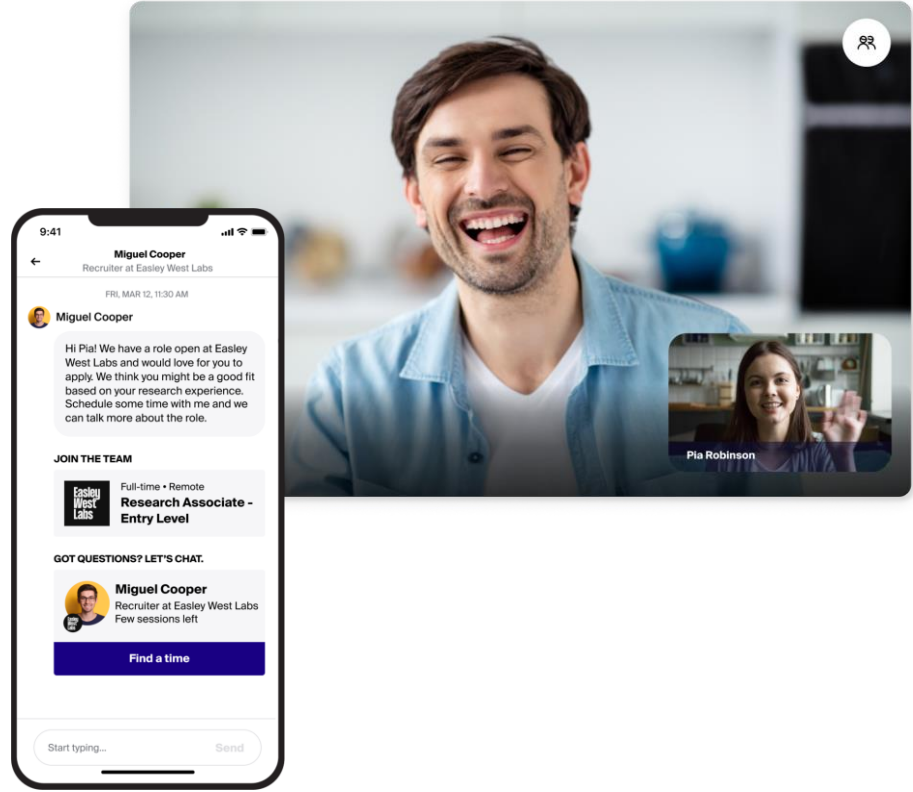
9:41

Miguel Cooper
Recruiter at Easley West Labs

FRI, MAR 12, 11:30 AM

Miguel Cooper

Hi Pia! We have a role open at Easley West Labs and would love for you to apply. We think you might be a good fit based on your research experience. Schedule some time with me and we can talk more about the role.

JOIN THE TEAM

Easley West Labs

Full-time • Remote
Research Associate - Entry Level

GOT QUESTIONS? LET'S CHAT.

Miguel Cooper
Recruiter at Easley West Labs
Few sessions left

Find a time

Start typing...

Send

Pia Robinson